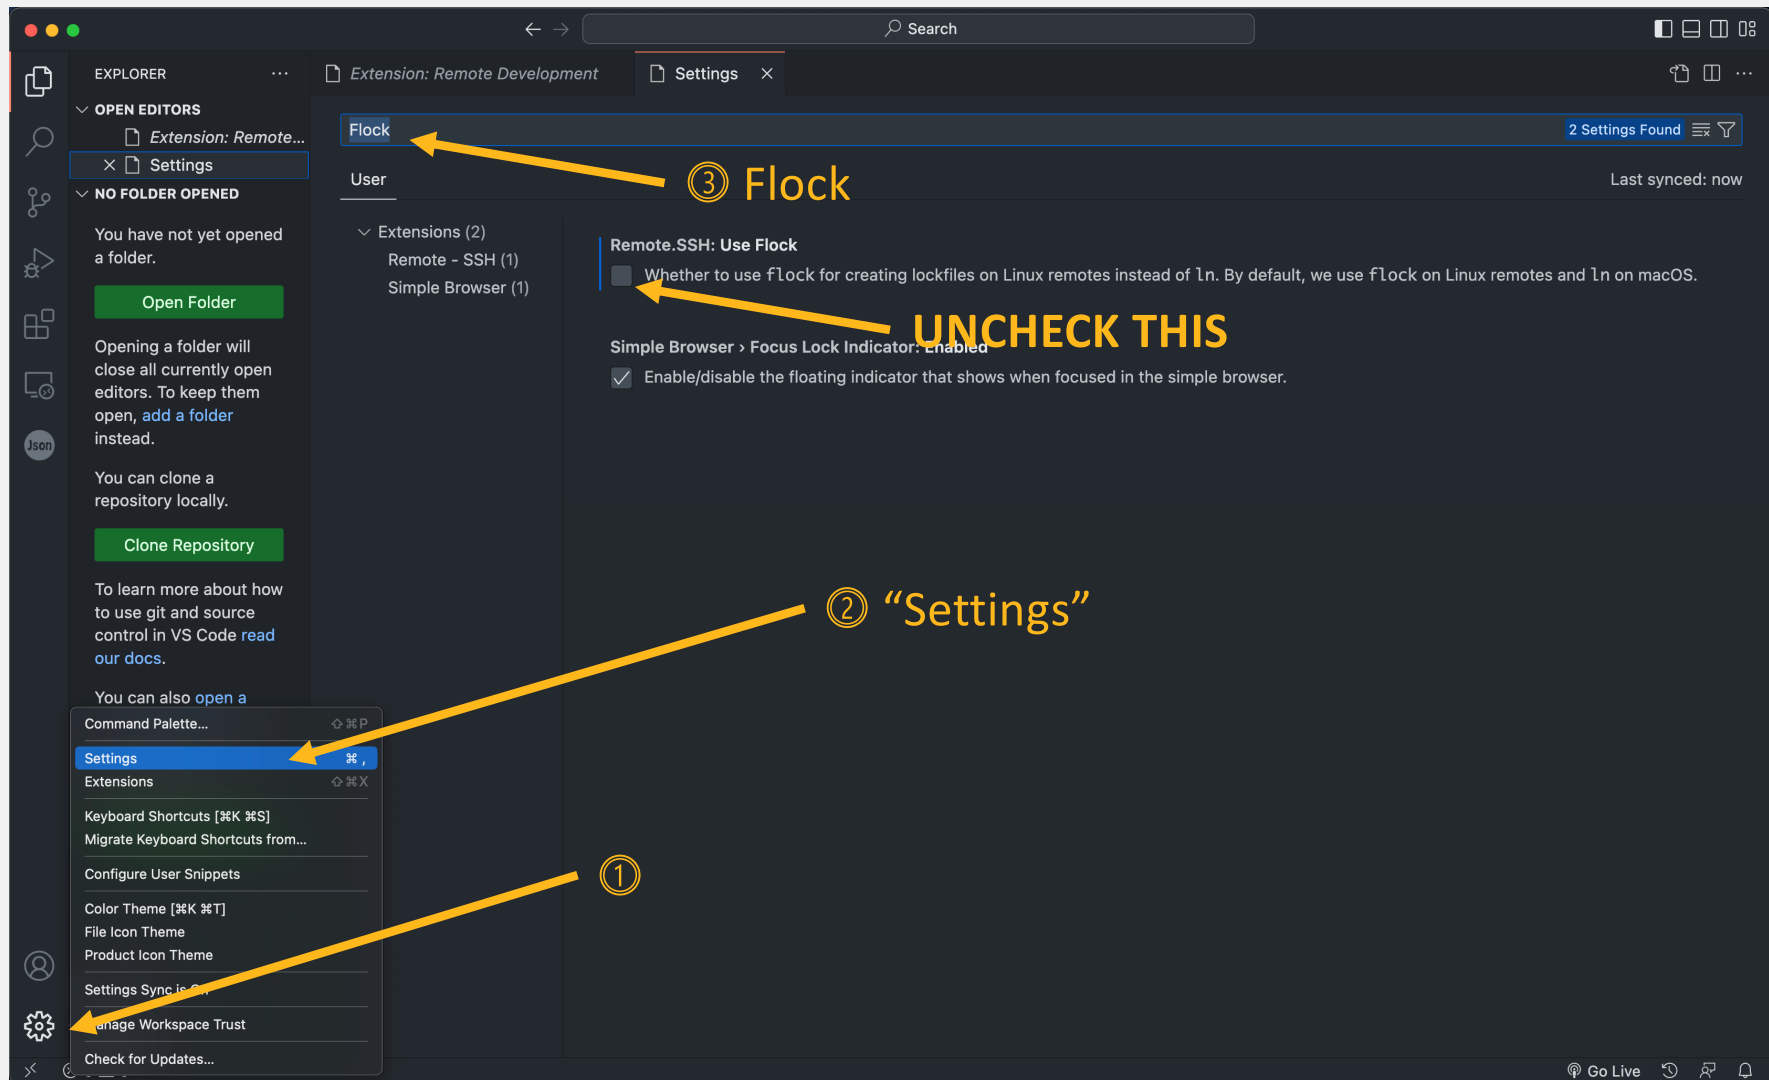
Search

EXPLORER ···

OPEN EDITORS

Extension: Remote...

× Settings

NO FOLDER OPENED

You have not yet opened a folder.

Open Folder

Opening a folder will close all currently open editors. To keep them open, add a folder instead.

You can clone a repository locally.

Clone Repository

To learn more about how to use git and source control in VS Code read our docs.

You can also open a

Extension: Remote Development

Settings ×

Flock

2 Settings Found

③ Flock

User

Last synced: now

Extensions (2)

Remote - SSH (1)

Simple Browser (1)

Remote.SSH: Use Flock

Whether to use flock for creating lockfiles on Linux remotes instead of ln. By default, we use flock on Linux remotes and ln on macOS.

UNCHECK THIS

Simple Browser › Focus Lock Indicator: Enabled

Enable/disable the floating indicator that shows when focused in the simple browser.

② "Settings"

Command Palette... ⇧⌘P

Settings ⌘ ,

Extensions ⇧⌘X

Keyboard Shortcuts [⌘K ⌘S]

Migrate Keyboard Shortcuts from...

Configure User Snippets

Color Theme [⌘K ⌘T]

File Icon Theme

Product Icon Theme

Settings Sync is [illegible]

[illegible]age Workspace Trust

Check for Updates...

①

Json

Go Live